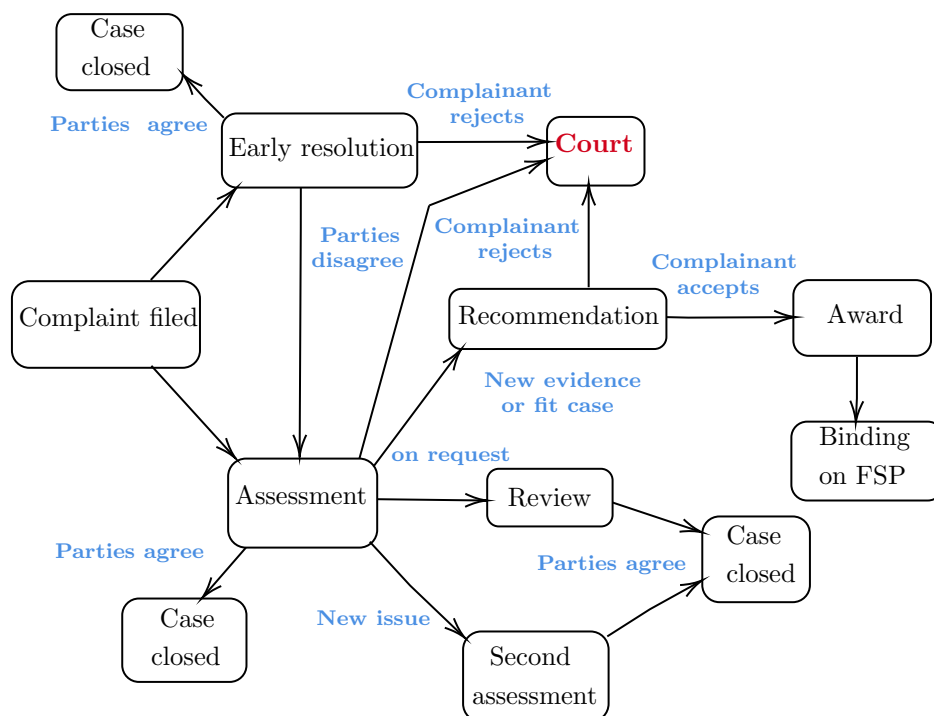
Case closed

Parties agree

Complainant rejects

Court

Early resolution

Parties disagree

Complainant rejects

Complainant accepts

Complaint filed

Recommendation

Award

New evidence or fit case

Binding on FSP

on request

Assessment

Review

Case closed

Parties agree

Parties agree

Case closed

New issue

Second assessment